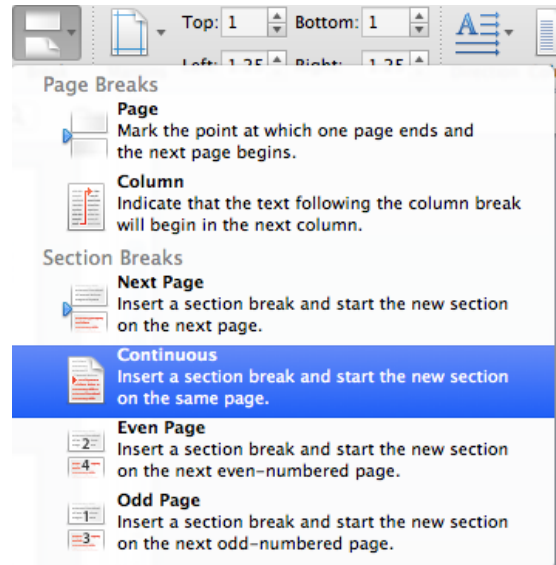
Top: 1
Bottom: 1
Left: 1.25
Right: 1.25

Page Breaks

Page
Mark the point at which one page ends and the next page begins.

Column
Indicate that the text following the column break will begin in the next column.

Section Breaks

Next Page
Insert a section break and start the new section on the next page.

Continuous
Insert a section break and start the new section on the same page.

2
4
Even Page
Insert a section break and start the new section on the next even-numbered page.

1
3
Odd Page
Insert a section break and start the new section on the next odd-numbered page.